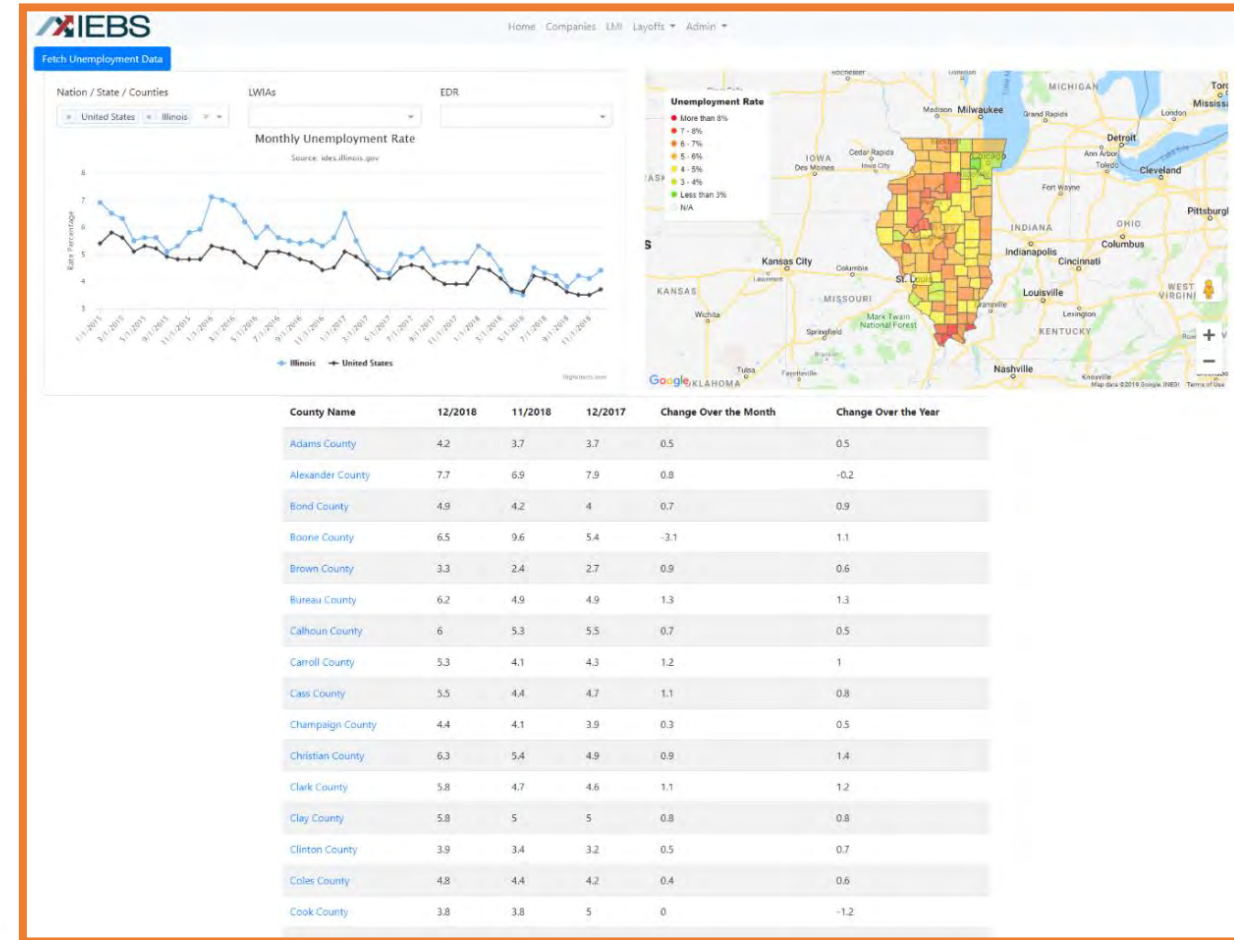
IEBS

Home Companies LMI Layoffs ▾ Admin ▾

Fetch Unemployment Data

Nation / State / Counties
× United States × Illinois

LWIAs

EDR

Monthly Unemployment Rate
Source: ides.illinois.gov

8
7
6
5
4
3

Rate Percentage

1/1/2015 3/1/2015 5/1/2015 7/1/2015 9/1/2015 11/1/2015 1/1/2016 3/1/2016 5/1/2016 7/1/2016 9/1/2016 11/1/2016 1/1/2017 3/1/2017 5/1/2017 7/1/2017 9/1/2017 11/1/2017 1/1/2018 3/1/2018 5/1/2018 7/1/2018 9/1/2018 11/1/2018

Illinois United States

Highcharts.com

Unemployment Rate
More than 8%
7 - 8%
6 - 7%
5 - 6%
4 - 5%
3 - 4%
Less than 3%
N/A

Rochester Madison Milwaukee MICHIGAN Grand Rapids London Toronto Mississauga Detroit Ann Arbor Toledo Cleveland IOWA Cedar Rapids Des Moines Iowa City Chicago Fort Wayne INDIANA OHIO Pittsburgh Indianapolis Columbus Cincinnati Kansas City Lawrence Columbia St. Louis KANSAS MISSOURI Louisville WEST VIRGINIA Wichita Evansville Lexington Springfield Mark Twain National Forest KENTUCKY Branson Tulsa Fayetteville Nashville Knoxville OKLAHOMA

Google Map data ©2019 Google, INEGI Terms of Use

| County Name | 12/2018 | 11/2018 | 12/2017 | Change Over the Month | Change Over the Year |
|---|---|---|---|---|---|
| Adams County | 4.2 | 3.7 | 3.7 | 0.5 | 0.5 |
| Alexander County | 7.7 | 6.9 | 7.9 | 0.8 | -0.2 |
| Bond County | 4.9 | 4.2 | 4 | 0.7 | 0.9 |
| Boone County | 6.5 | 9.6 | 5.4 | -3.1 | 1.1 |
| Brown County | 3.3 | 2.4 | 2.7 | 0.9 | 0.6 |
| Bureau County | 6.2 | 4.9 | 4.9 | 1.3 | 1.3 |
| Calhoun County | 6 | 5.3 | 5.5 | 0.7 | 0.5 |
| Carroll County | 5.3 | 4.1 | 4.3 | 1.2 | 1 |
| Cass County | 5.5 | 4.4 | 4.7 | 1.1 | 0.8 |
| Champaign County | 4.4 | 4.1 | 3.9 | 0.3 | 0.5 |
| Christian County | 6.3 | 5.4 | 4.9 | 0.9 | 1.4 |
| Clark County | 5.8 | 4.7 | 4.6 | 1.1 | 1.2 |
| Clay County | 5.8 | 5 | 5 | 0.8 | 0.8 |
| Clinton County | 3.9 | 3.4 | 3.2 | 0.5 | 0.7 |
| Coles County | 4.8 | 4.4 | 4.2 | 0.4 | 0.6 |
| Cook County | 3.8 | 3.8 | 5 | 0 | -1.2 |